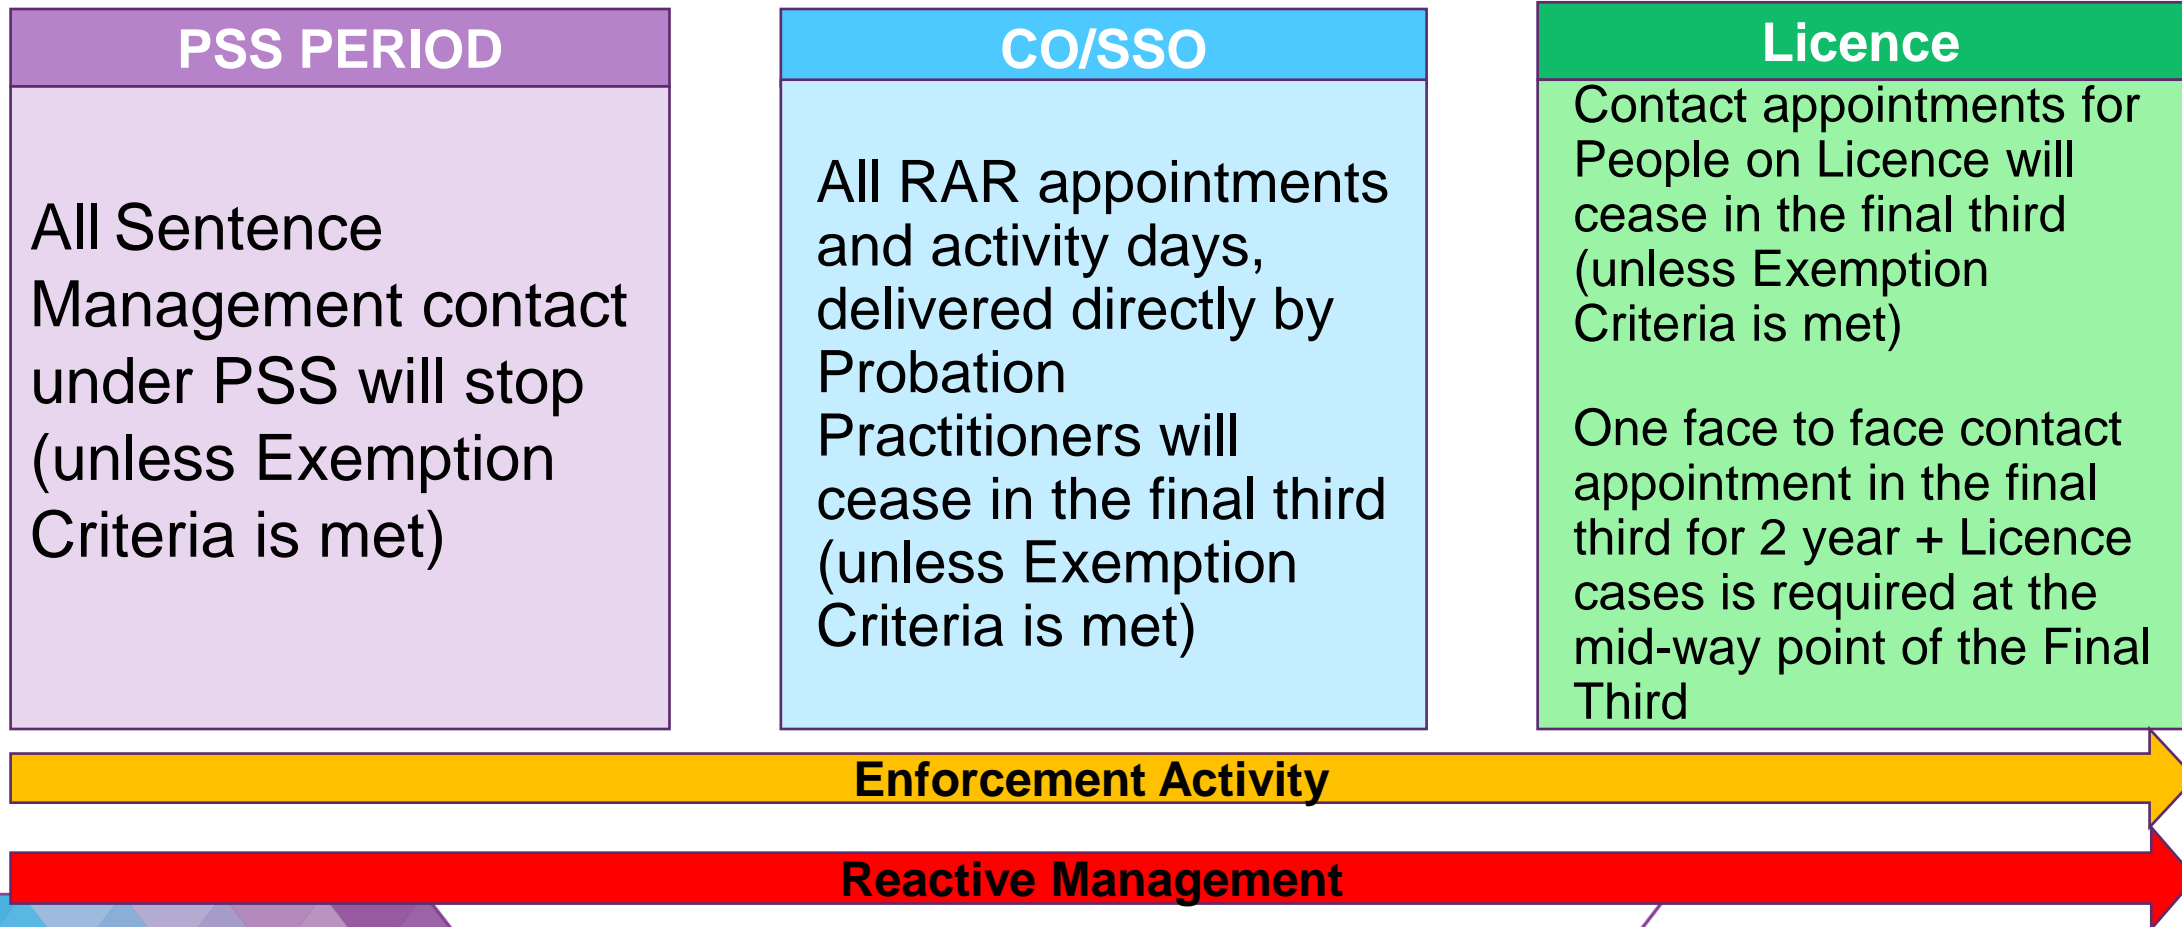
PSS PERIOD

All Sentence Management contact under PSS will stop (unless Exemption Criteria is met)

CO/SSO

All RAR appointments and activity days, delivered directly by Probation Practitioners will cease in the final third (unless Exemption Criteria is met)

Licence

Contact appointments for People on Licence will cease in the final third (unless Exemption Criteria is met)

One face to face contact appointment in the final third for 2 year + Licence cases is required at the mid-way point of the Final Third

Enforcement Activity

Reactive Management